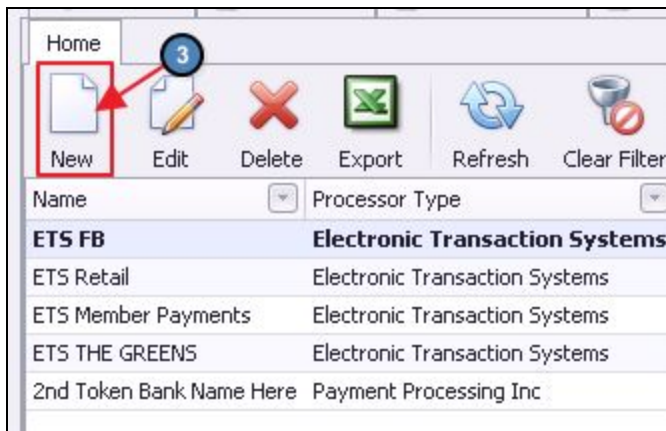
Home

3

New Edit Delete Export Refresh Clear Filter

| Name | Processor Type |
|---|---|
| ETS FB | Electronic Transaction Systems |
| ETS Retail | Electronic Transaction Systems |
| ETS Member Payments | Electronic Transaction Systems |
| ETS THE GREENS | Electronic Transaction Systems |
| 2nd Token Bank Name Here | Payment Processing Inc |